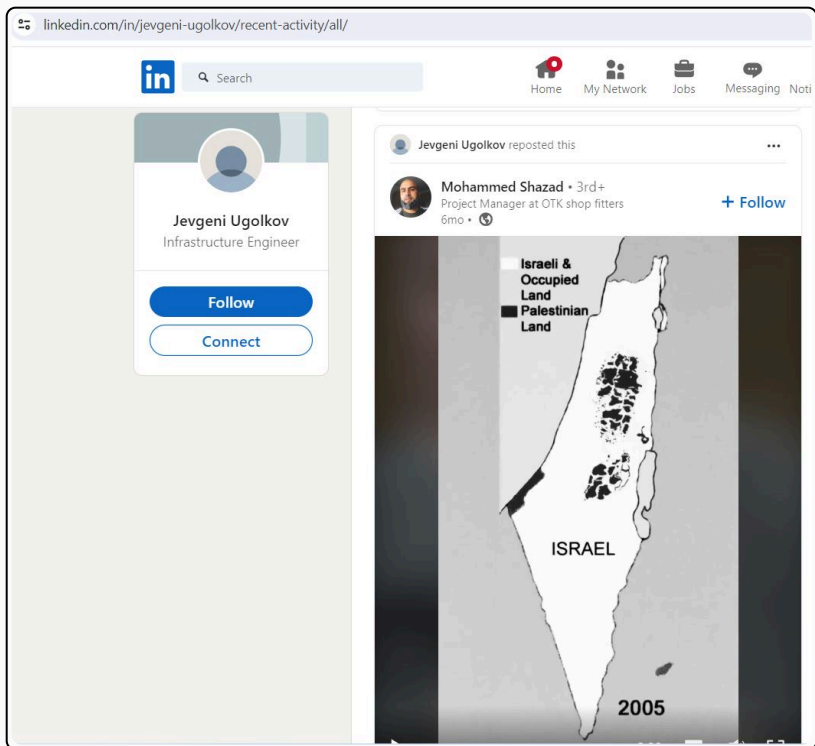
linkedin.com/in/jevgeni-ugolkov/recent-activity/all/

in Search

Home My Network Jobs Messaging Noti

Jevgeni Ugolkov
Infrastructure Engineer

Follow

Connect

Jevgeni Ugolkov reposted this

Mohammed Shazad • 3rd+
Project Manager at OTK shop fitters
6mo •

+ Follow

Israeli & Occupied Land
Palestinian Land

ISRAEL

2005